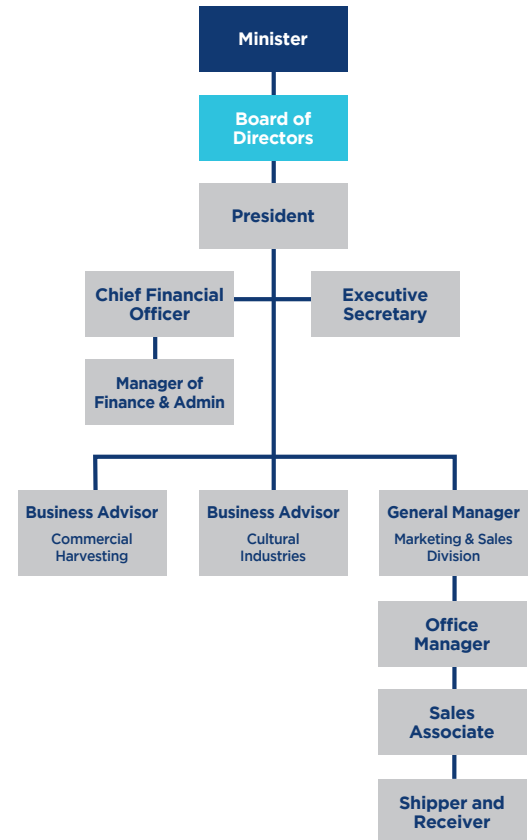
Minister

Board of Directors

President

Chief Financial Officer

Executive Secretary

Manager of Finance & Admin

Business Advisor
Commercial Harvesting

Business Advisor
Cultural Industries

General Manager
Marketing & Sales Division

Office Manager

Sales Associate

Shipper and Receiver